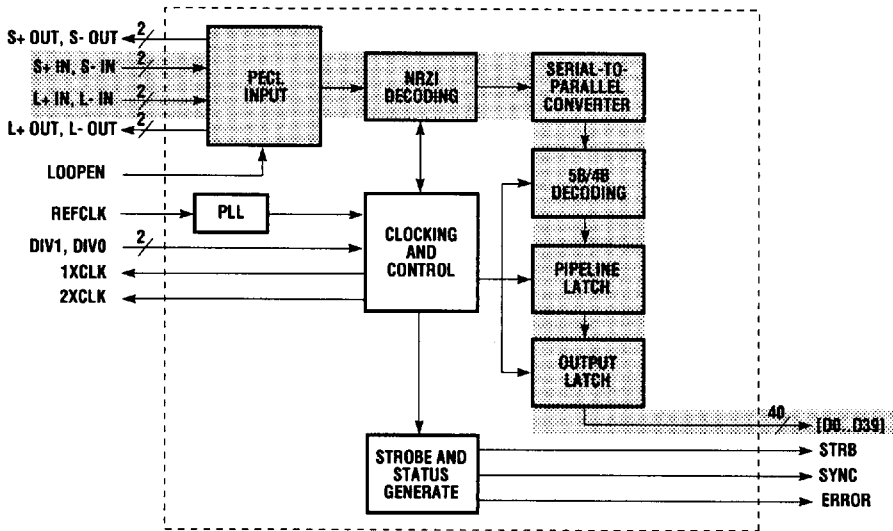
S+ OUT, S- OUT
2
S+ IN, S- IN
2
L+ IN, L- IN
2
L+ OUT, L- OUT
2
PECL INPUT
NRZI DECODING
SERIAL-TO-PARALLEL CONVERTER
LOOPEN
5B/4B DECODING
REFCLK
PLL
CLOCKING AND CONTROL
DIV1, DIV0
2
1XCLK
2XCLK
PIPELINE LATCH
OUTPUT LATCH
40
[D0..D39]
STROBE AND STATUS GENERATE
STRB
SYNC
ERROR